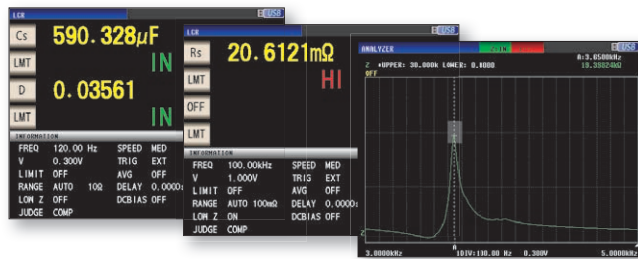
LCR
USB
Cs 590.328μF
LMT IN
D 0.03561
LMT IN
INFORMATION
FREQ 120.00 Hz SPEED MED
V 0.300V TRIG EXT
LIMIT OFF AVG OFF
RANGE AUTO 10Ω DELAY 0.000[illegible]
LOW Z OFF DCBIAS OFF
JUDGE COMP

LCR
USB
Rs 20.6121mΩ
LMT HI
OFF
LMT
INFORMATION
FREQ 100.00kHz SPEED MED
V 1.000V TRIG EXT
LIMIT OFF AVG OFF
RANGE AUTO 100mΩ DELAY 0.000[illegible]
LOW Z ON DCBIAS OFF
JUDGE COMP

ANALYZER
USB
Z •UPPER: 30.000k LOWER: 0.1000
A:3.0500kHz
19.3882dkΩ
OFF
3.0000kHz 1DIV:130.00 Hz 0.300V 5.0000kHz